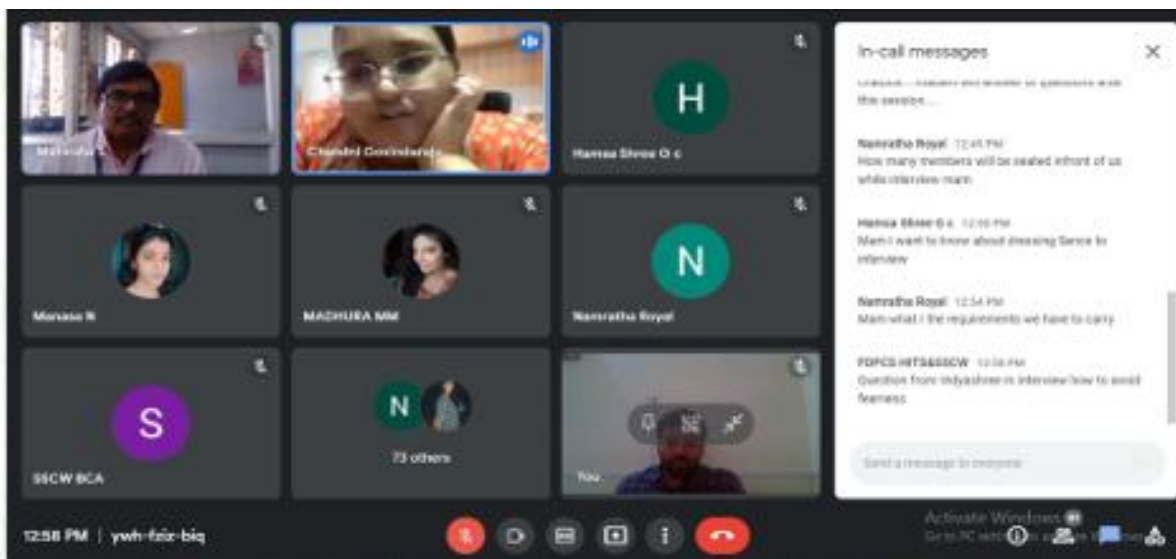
Mahendra

Chandni Govindaraju

H

Hamsa Shree G c

Manasa R

MADHURA MM

N

Namratha Royal

S

SSCW BCA

N

73 others

You

In-call messages

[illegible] will answer to questions after this session...

Namratha Royal 12:45 PM
How many members will be seated infront of us while interview mam

Hamsa Shree G c 12:50 PM
Mam I want to know about dressing Sence to interview

Namratha Royal 12:54 PM
Mam what r the requirements we have to carry

FDPCS HITS&SSCW 12:56 PM
Question from Vidyashree in interview how to avoid fearness

Send a message to everyone

12:58 PM | ywh-fziz-biq

Activate Windows
Go to PC settings to activate Windows.